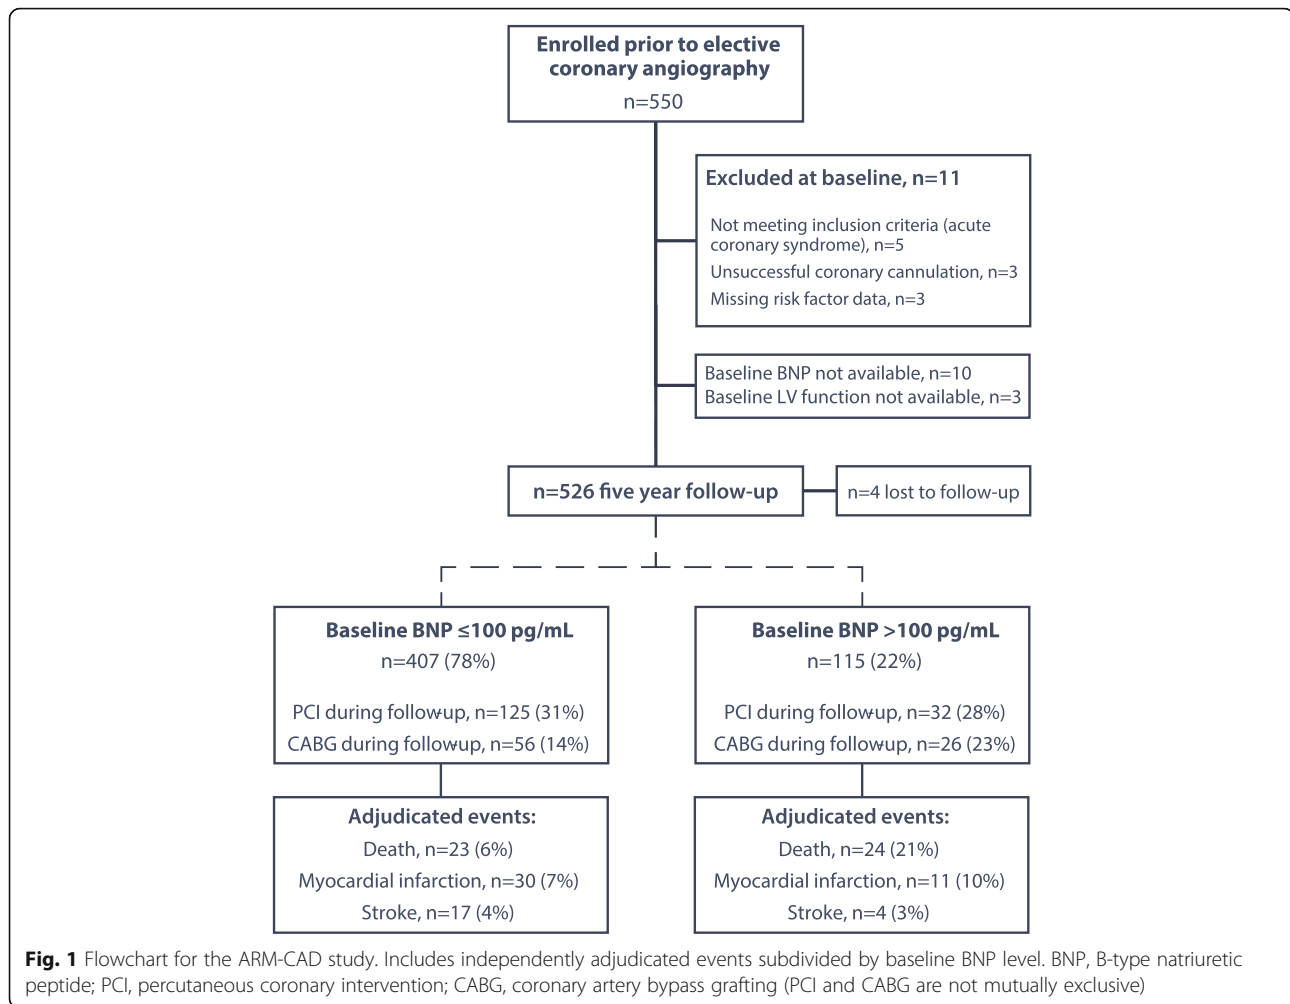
Enrolled prior to elective coronary angiography
n=550

Excluded at baseline, n=11

Not meeting inclusion criteria (acute coronary syndrome), n=5
Unsuccessful coronary cannulation, n=3
Missing risk factor data, n=3

Baseline BNP not available, n=10
Baseline LV function not available, n=3

n=526 five year follow-up

n=4 lost to follow-up

Baseline BNP ≤100 pg/mL
n=407 (78%)

PCI during follow-up, n=125 (31%)
CABG during follow-up, n=56 (14%)

Baseline BNP >100 pg/mL
n=115 (22%)

PCI during follow-up, n=32 (28%)
CABG during follow-up, n=26 (23%)

Adjudicated events:
Death, n=23 (6%)
Myocardial infarction, n=30 (7%)
Stroke, n=17 (4%)

Adjudicated events:
Death, n=24 (21%)
Myocardial infarction, n=11 (10%)
Stroke, n=4 (3%)

Fig. 1 Flowchart for the ARM-CAD study. Includes independently adjudicated events subdivided by baseline BNP level. BNP, B-type natriuretic peptide; PCI, percutaneous coronary intervention; CABG, coronary artery bypass grafting (PCI and CABG are not mutually exclusive)